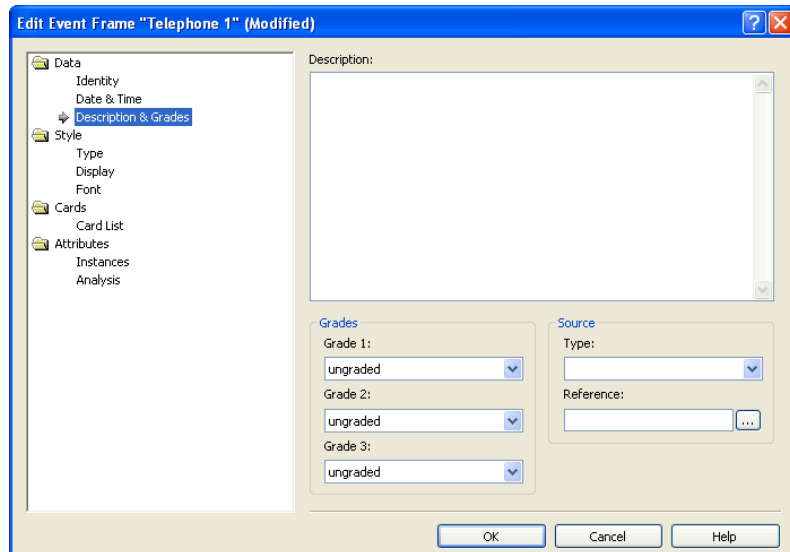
Edit Event Frame "Telephone 1" (Modified)

?

Data
Identity
Date & Time
Description & Grades
Style
Type
Display
Font
Cards
Card List
Attributes
Instances
Analysis

Description:

Grades
Grade 1:
ungraded
Grade 2:
ungraded
Grade 3:
ungraded

Source
Type:
Reference:
...

OK
Cancel
Help